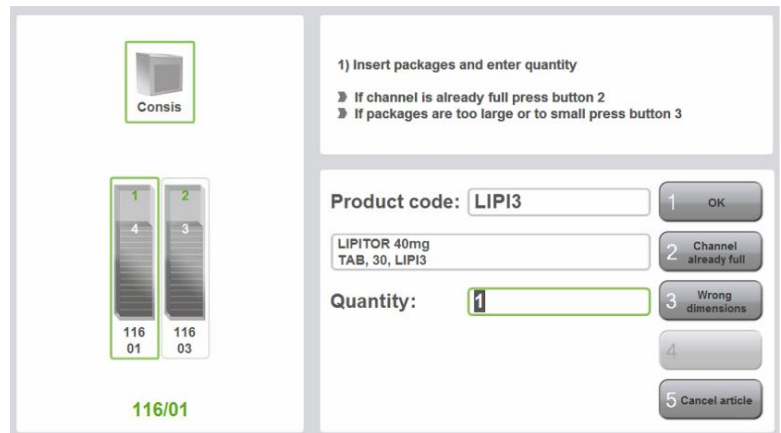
Consis

1) Insert packages and enter quantity

If channel is already full press button 2
If packages are too large or to small press button 3

1
4
116
01

2
3
116
03

116/01

Product code: LIPI3

LIPITOR 40mg
TAB, 30, LIPI3

Quantity: 1

1 OK
2 Channel already full
3 Wrong dimensions
4
5 Cancel article